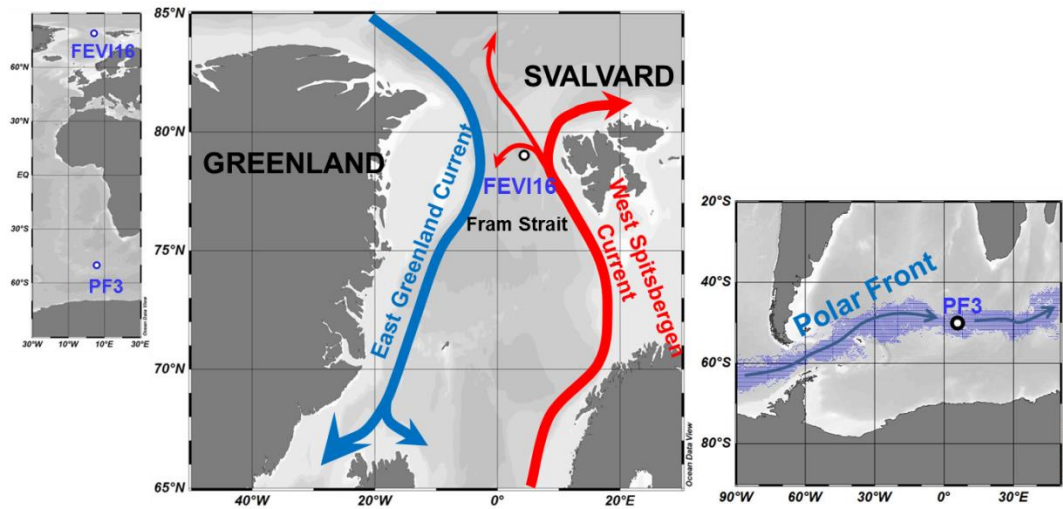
FEVI16
60°N
30°N
EQ
30°S
60°S
PF3
30°W 10°W 10°E 30°E
Ocean Data View

85°N
80°N
75°N
70°N
65°N
SVALVARD
GREENLAND
FEVI16
Fram Strait
East Greenland Current
West Spitsbergen Current
Ocean Data View
40°W 20°W 0° 20°E

20°S
40°S
60°S
80°S
Polar Front
PF3
90°W 60°W 30°W 0° 30°E